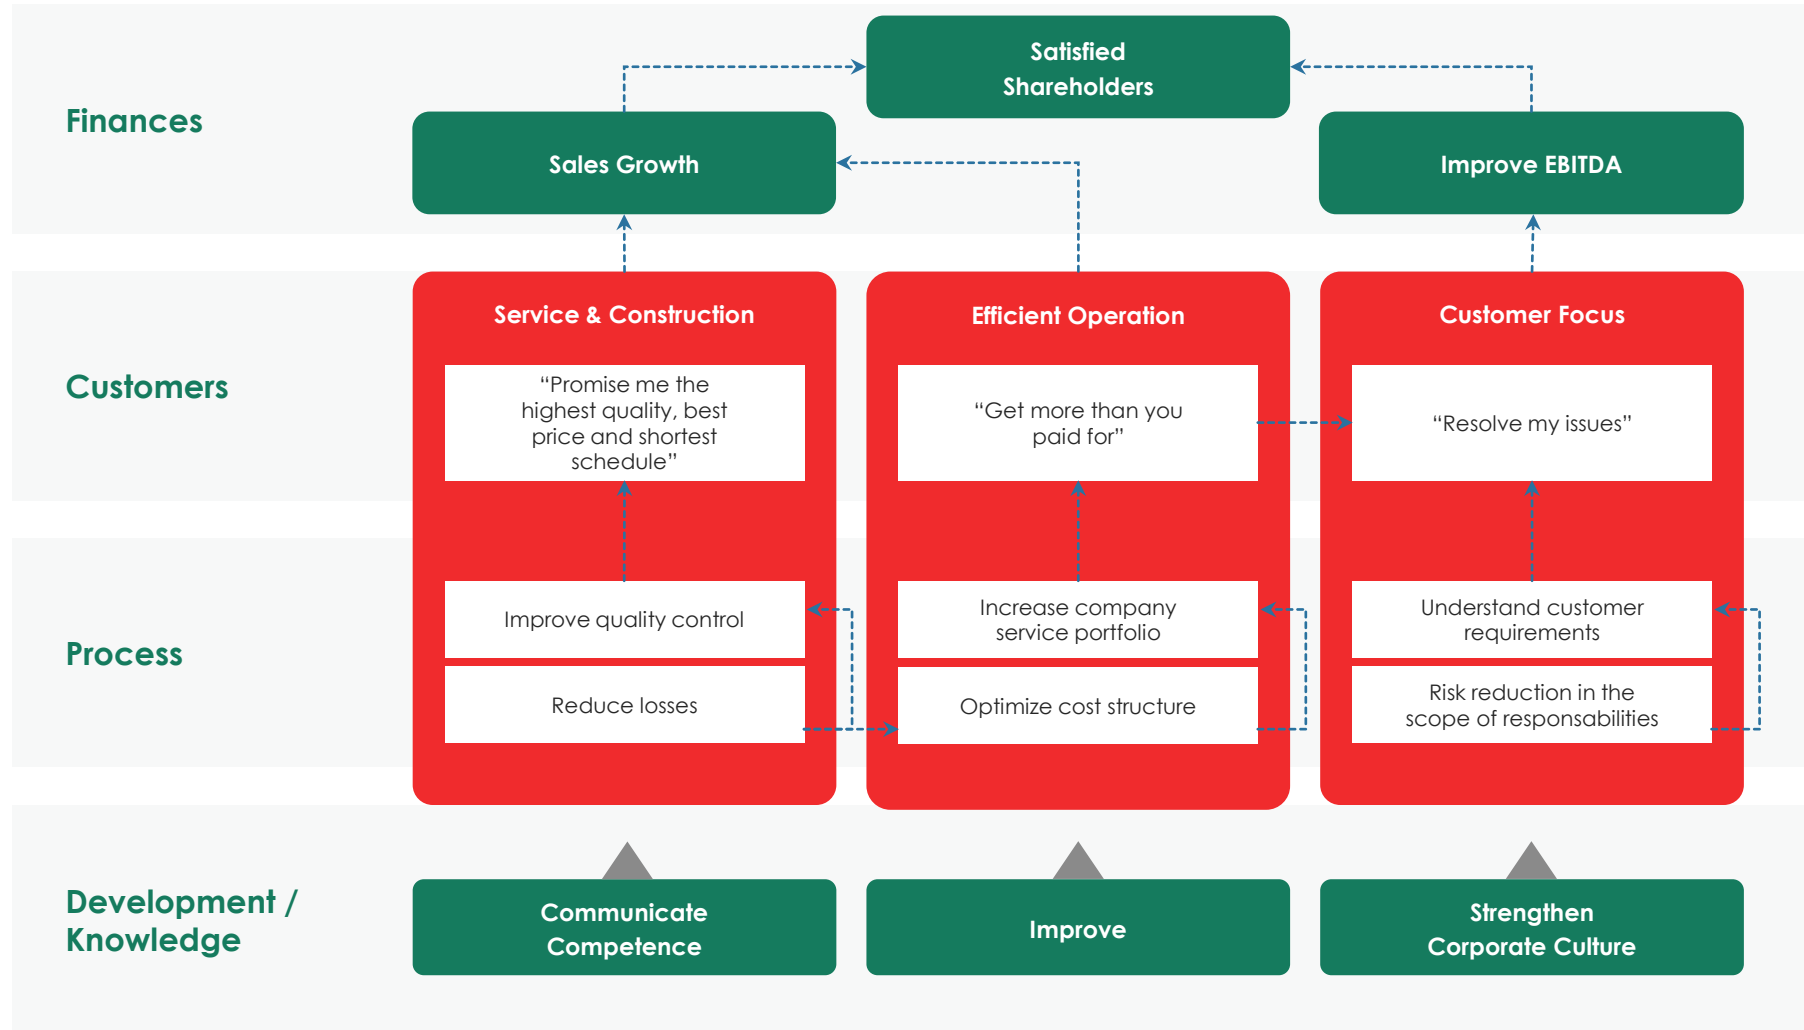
Satisfied Shareholders

Finances

Sales Growth

Improve EBITDA

Customers

Service & Construction

"Promise me the highest quality, best price and shortest schedule"

Efficient Operation

"Get more than you paid for"

Customer Focus

"Resolve my issues"

Process

Improve quality control

Reduce losses

Increase company service portfolio

Optimize cost structure

Understand customer requirements

Risk reduction in the scope of responsabilities

Development / Knowledge

Communicate Competence

Improve

Strengthen Corporate Culture